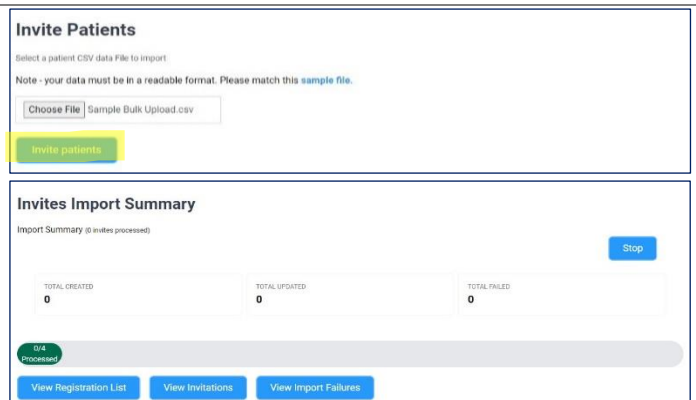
Invite Patients

Select a patient CSV data File to import

Note - your data must be in a readable format. Please match this sample file.

Choose File Sample Bulk Upload.csv

Invite patients

Invites Import Summary

Import Summary (0 invites processed)

Stop

| TOTAL CREATED | TOTAL UPDATED | TOTAL FAILED |
|---|---|---|
| 0 | 0 | 0 |

0/4 Processed

View Registration List

View Invitations

View Import Failures